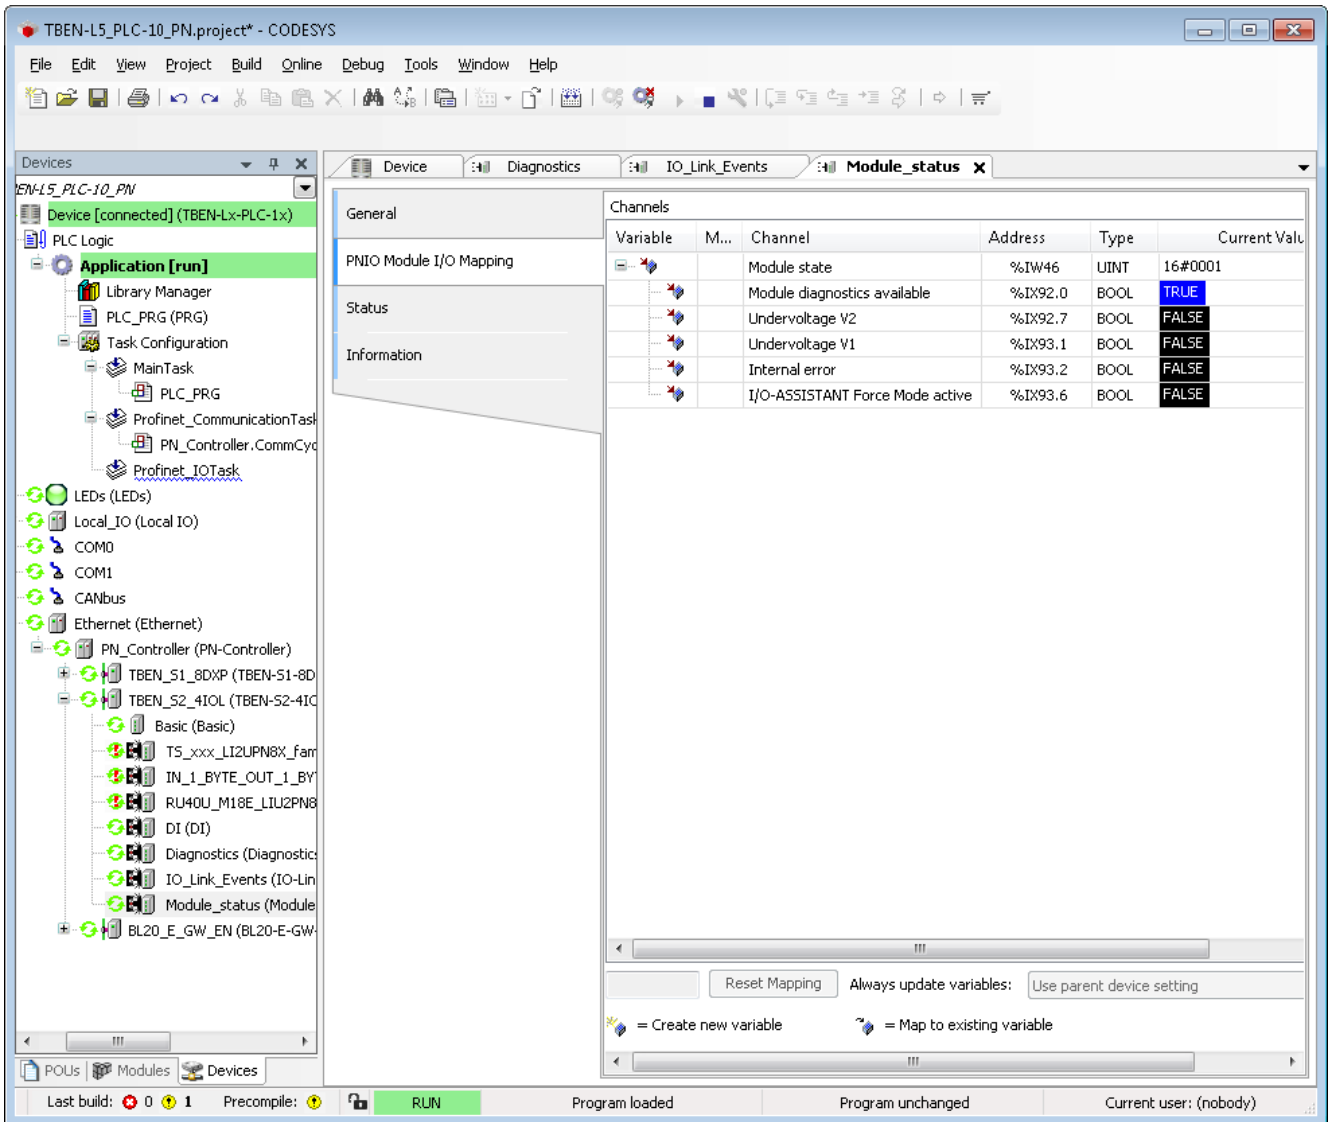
TBEN-L5_PLC-10_PN.project* - CODESYS

File Edit View Project Build Online Debug Tools Window Help

Devices

EN-L5_PLC-10_PN

Device [connected] (TBEN-Lx-PLC-1x)
PLC Logic
Application [run]
Library Manager
PLC_PRG (PRG)
Task Configuration
MainTask
PLC_PRG
Profinet_CommunicationTask
PN_Controller.CommCyc
Profinet_IOTask
LEDs (LEDs)
Local_IO (Local IO)
COM0
COM1
CANbus
Ethernet (Ethernet)
PN_Controller (PN-Controller)
TBEN_S1_8DXP (TBEN-S1-8D
TBEN_S2_4IOL (TBEN-S2-4IO
Basic (Basic)
TS_xxx_LI2UPN8X_fam
IN_1_BYTE_OUT_1_BY
RU40U_M18E_LIU2PN8
DI (DI)
Diagnostics (Diagnostic
IO_Link_Events (IO-Lin
Module_status (Module
BL20_E_GW_EN (BL20-E-GW-

POUs Modules Devices

Device Diagnostics IO_Link_Events Module_status

General
PNIO Module I/O Mapping
Status
Information

Channels

| Variable | M... | Channel | Address | Type | Current Valu |
|---|---|---|---|---|---|
| | | Module state | %IW46 | UINT | 16#0001 |
| | | Module diagnostics available | %IX92.0 | BOOL | TRUE |
| | | Undervoltage V2 | %IX92.7 | BOOL | FALSE |
| | | Undervoltage V1 | %IX93.1 | BOOL | FALSE |
| | | Internal error | %IX93.2 | BOOL | FALSE |
| | | I/O-ASSISTANT Force Mode active | %IX93.6 | BOOL | FALSE |

Reset Mapping Always update variables: Use parent device setting

= Create new variable = Map to existing variable

Last build: 0 1 Precompile: RUN Program loaded Program unchanged Current user: (nobody)